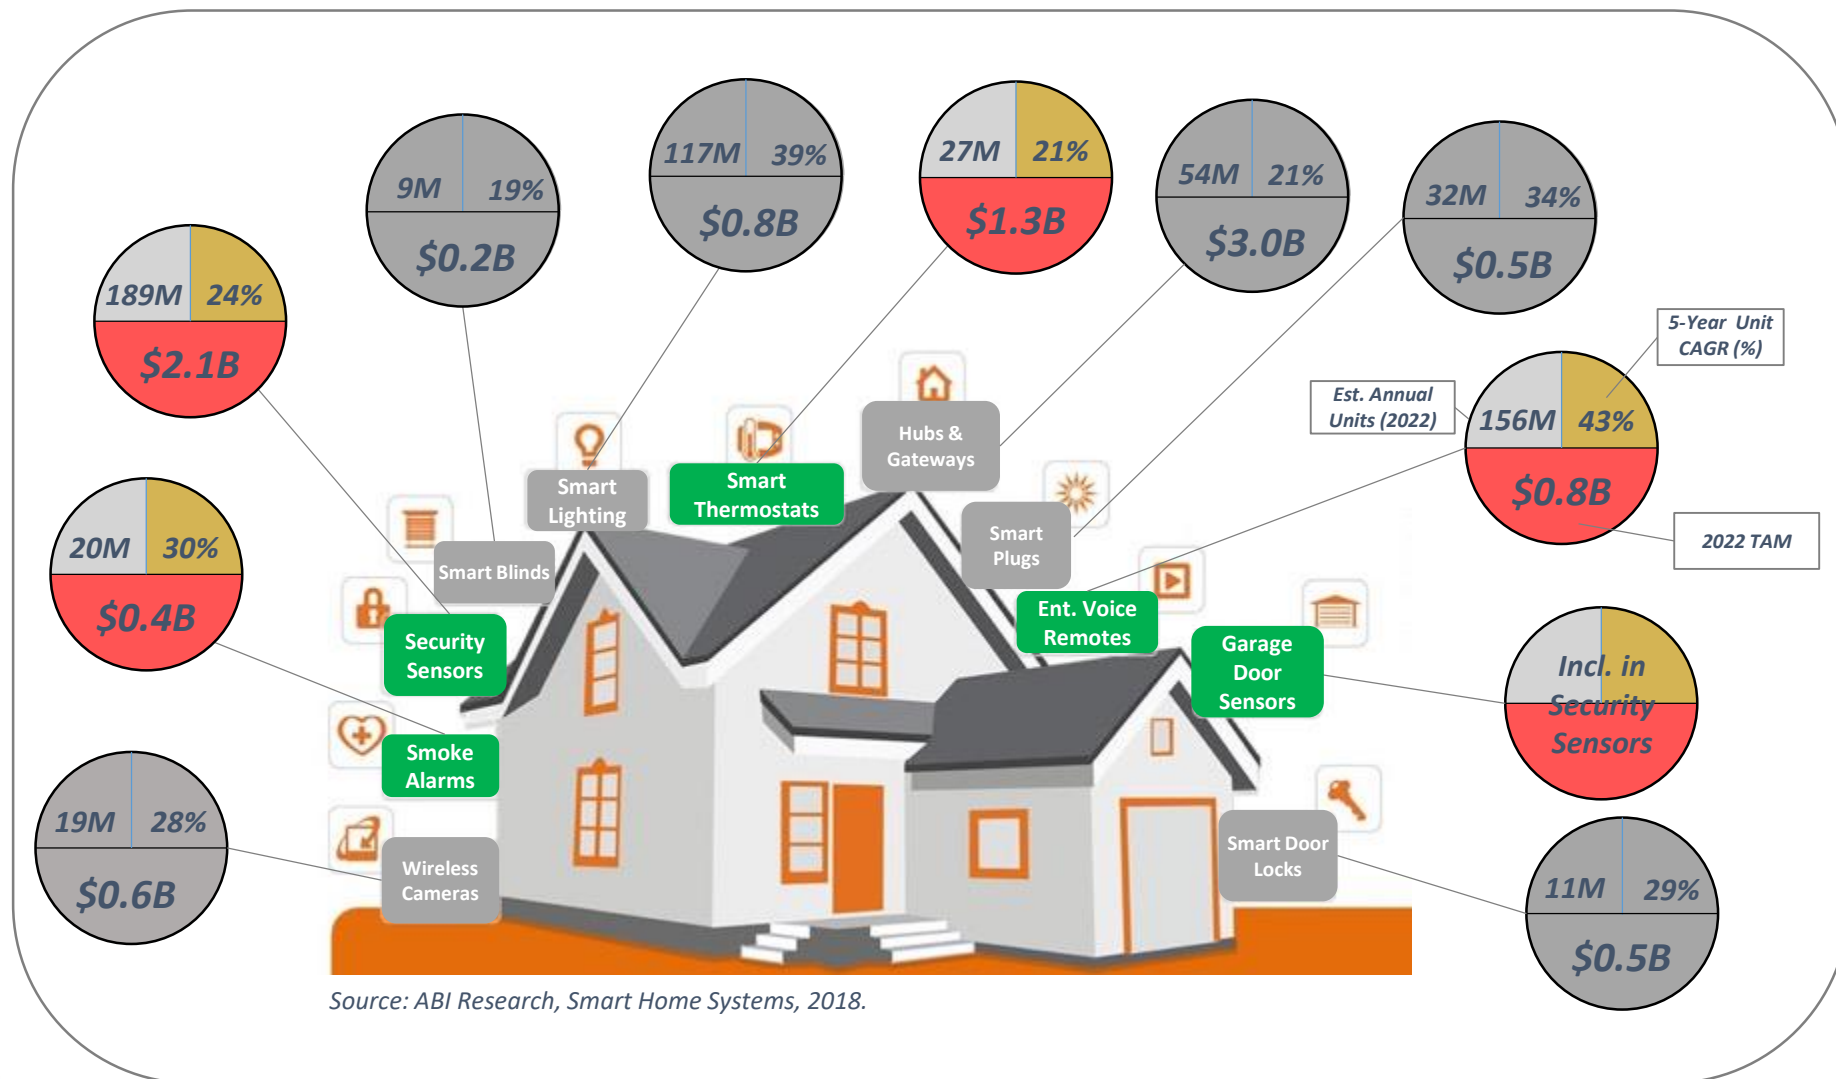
117M 39%
$0.8B

27M 21%
$1.3B

54M 21%
$3.0B

9M 19%
$0.2B

32M 34%
$0.5B

189M 24%
$2.1B

5-Year Unit CAGR (%)

Est. Annual Units (2022)

156M 43%
$0.8B

2022 TAM

20M 30%
$0.4B

Hubs & Gateways

Smart Lighting

Smart Thermostats

Smart Blinds

Smart Plugs

Security Sensors

Ent. Voice Remotes

Garage Door Sensors

Incl. in Security Sensors

Smoke Alarms

19M 28%
$0.6B

Wireless Cameras

Smart Door Locks

11M 29%
$0.5B

Source: ABI Research, Smart Home Systems, 2018.